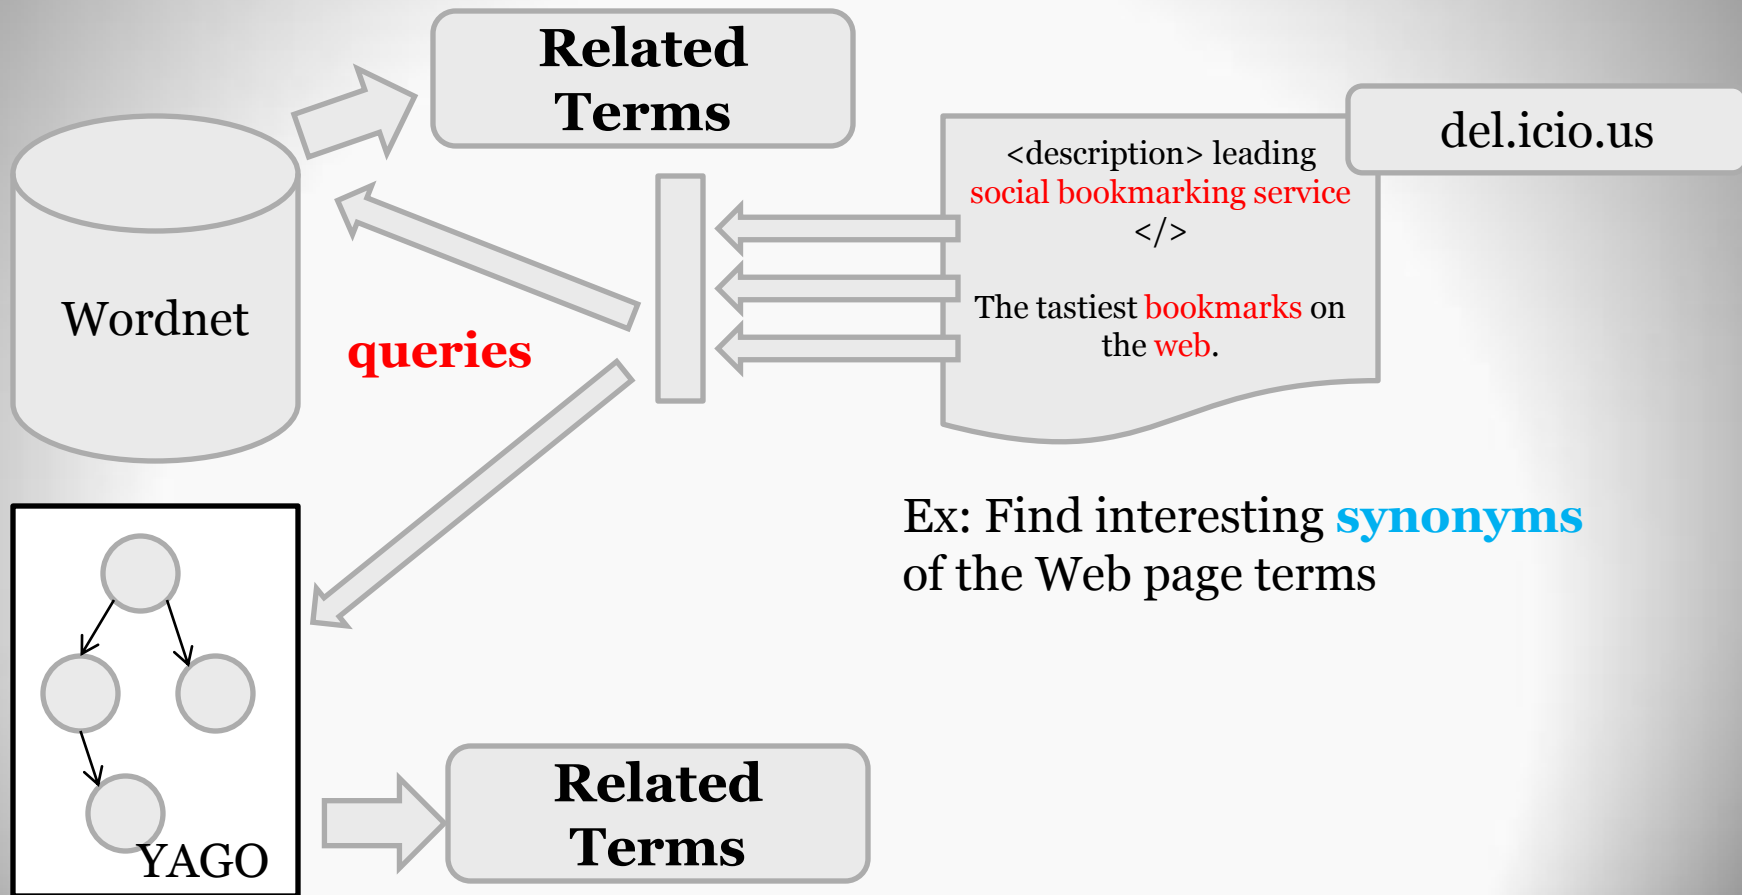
Related Terms

del.icio.us

<description> leading social bookmarking service </>

The tastiest bookmarks on the web.

Wordnet

queries

Ex: Find interesting synonyms of the Web page terms

YAGO

Related Terms